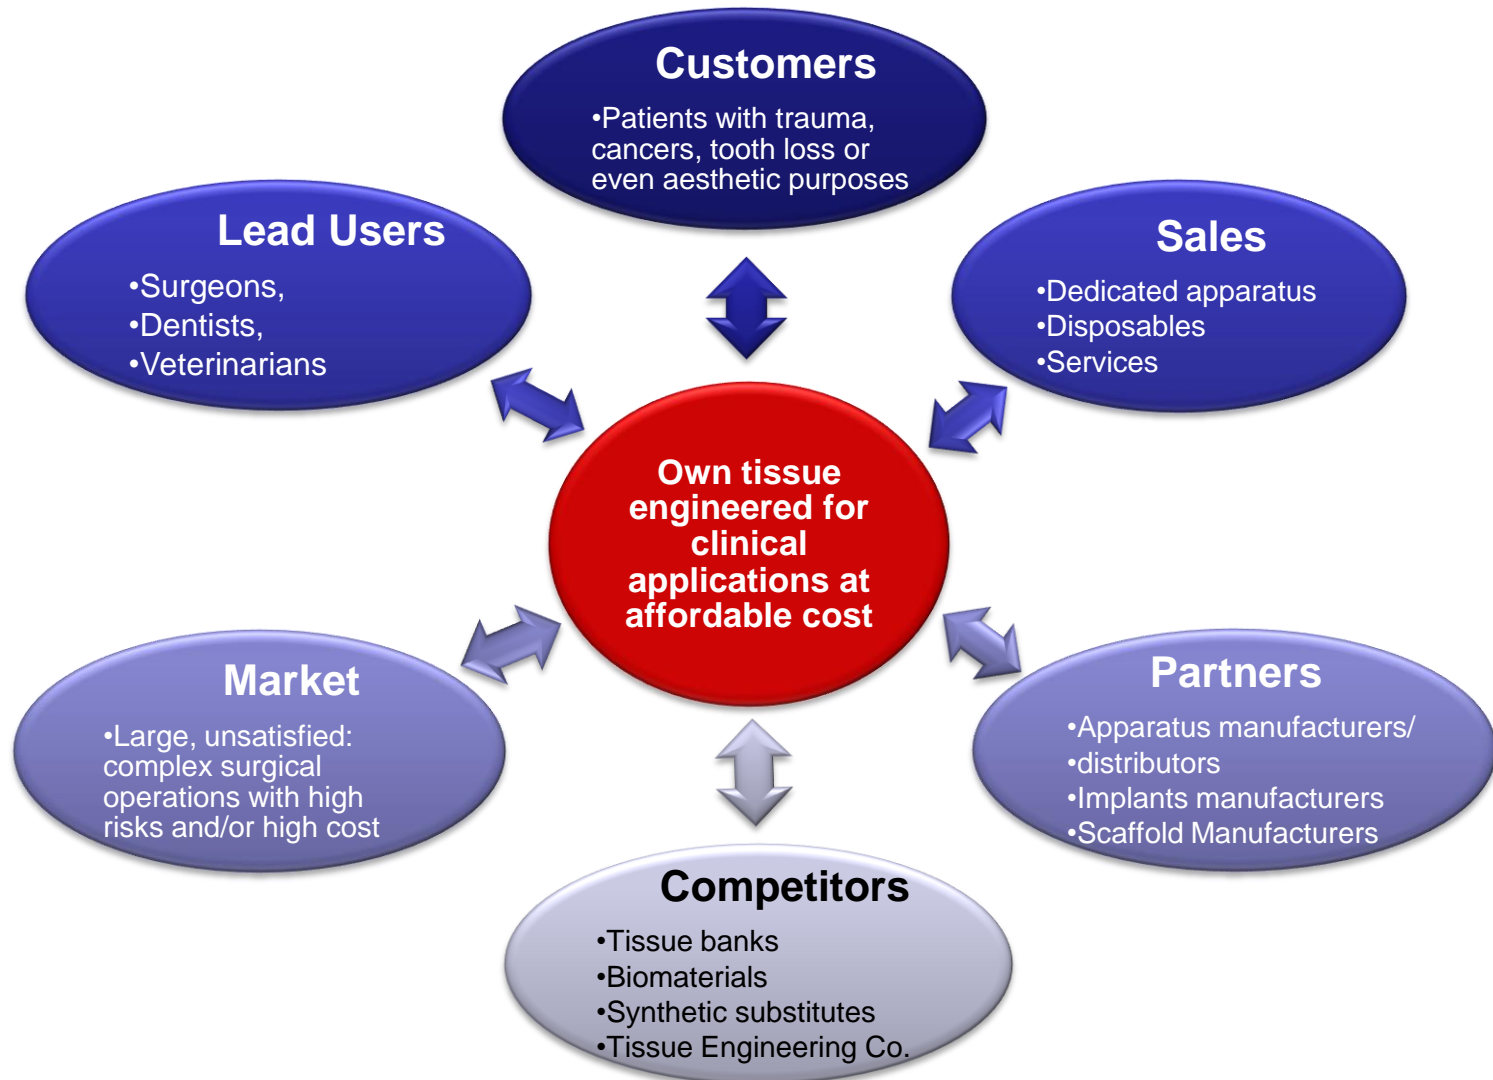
Customers
•Patients with trauma, cancers, tooth loss or even aesthetic purposes

Lead Users
•Surgeons,
•Dentists,
•Veterinarians

Sales
•Dedicated apparatus
•Disposables
•Services

Own tissue engineered for clinical applications at affordable cost

Market
•Large, unsatisfied: complex surgical operations with high risks and/or high cost

Partners
•Apparatus manufacturers/
•distributors
•Implants manufacturers
•Scaffold Manufacturers

Competitors
•Tissue banks
•Biomaterials
•Synthetic substitutes
•Tissue Engineering Co.